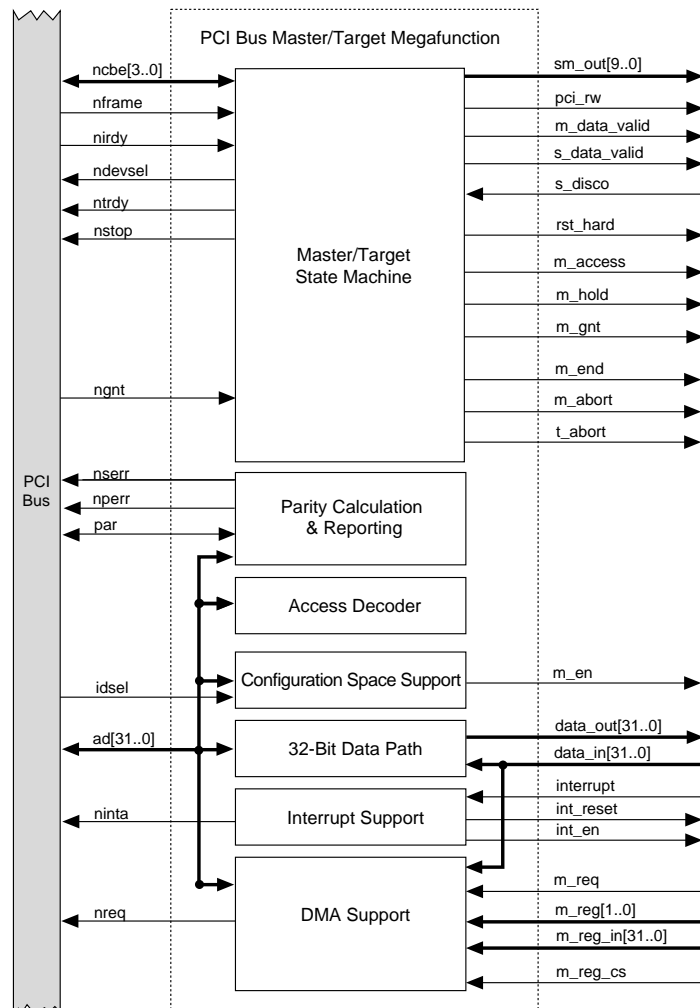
PCI Bus Master/Target Megafunction

ncbe[3..0]
nframe
nirdy
ndevsel
ntrdy
nstop
ngnt

sm_out[9..0]
pci_rw
m_data_valid
s_data_valid
s_disco
rst_hard
m_access
m_hold
m_gnt
m_end
m_abort
t_abort

Master/Target State Machine

PCI Bus

nserr
nperr
par

Parity Calculation & Reporting

Access Decoder

idsel

Configuration Space Support

m_en

ad[31..0]

32-Bit Data Path

data_out[31..0]
data_in[31..0]

ninta

Interrupt Support

interrupt
int_reset
int_en

nreq

DMA Support

m_req
m_reg[1..0]
m_reg_in[31..0]
m_reg_cs